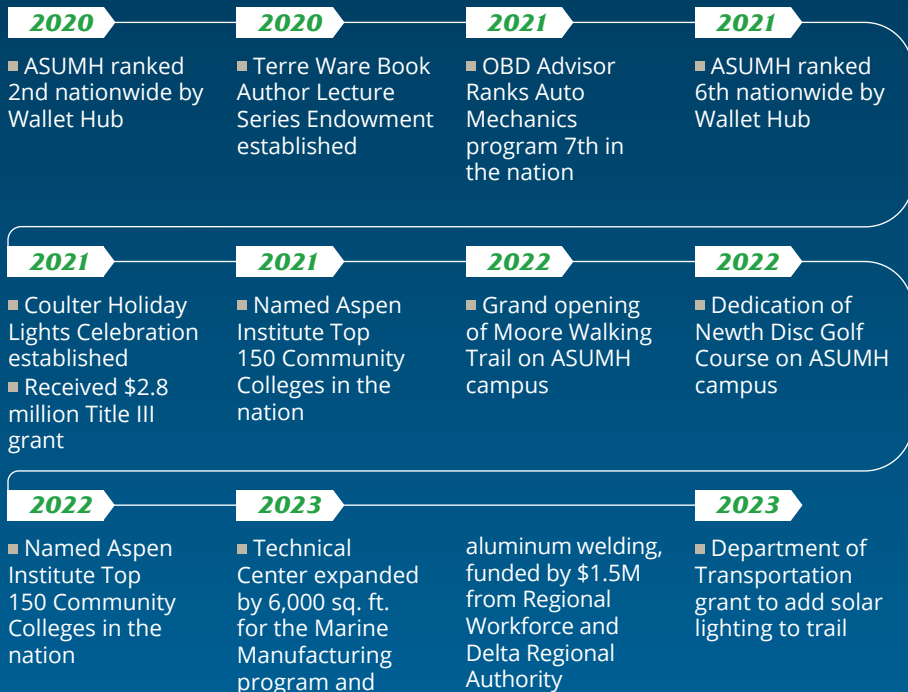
2020

■ ASUMH ranked 2nd nationwide by Wallet Hub

2020

■ Terre Ware Book Author Lecture Series Endowment established

2021

■ OBD Advisor Ranks Auto Mechanics program 7th in the nation

2021

■ ASUMH ranked 6th nationwide by Wallet Hub

2021

■ Coulter Holiday Lights Celebration established
■ Received $2.8 million Title III grant

2021

■ Named Aspen Institute Top 150 Community Colleges in the nation

2022

■ Grand opening of Moore Walking Trail on ASUMH campus

2022

■ Dedication of Newth Disc Golf Course on ASUMH campus

2022

■ Named Aspen Institute Top 150 Community Colleges in the nation

2023

■ Technical Center expanded by 6,000 sq. ft. for the Marine Manufacturing program and aluminum welding, funded by $1.5M from Regional Workforce and Delta Regional Authority

2023

■ Department of Transportation grant to add solar lighting to trail